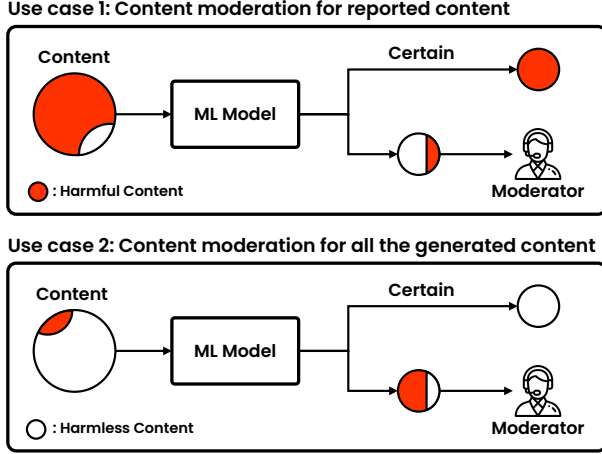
Use case 1: Content moderation for reported content

Content

ML Model

Certain

: Harmful Content

Moderator

Use case 2: Content moderation for all the generated content

Content

ML Model

Certain

: Harmless Content

Moderator